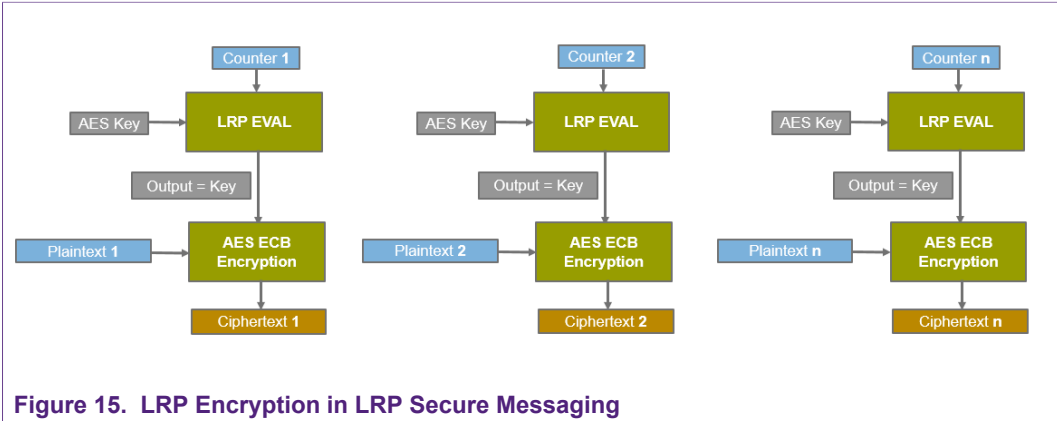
Counter 1

AES Key

LRP EVAL

Output = Key

Plaintext 1

AES ECB Encryption

Ciphertext 1

Counter 2

AES Key

LRP EVAL

Output = Key

Plaintext 2

AES ECB Encryption

Ciphertext 2

Counter n

AES Key

LRP EVAL

Output = Key

Plaintext n

AES ECB Encryption

Ciphertext n

Figure 15. LRP Encryption in LRP Secure Messaging